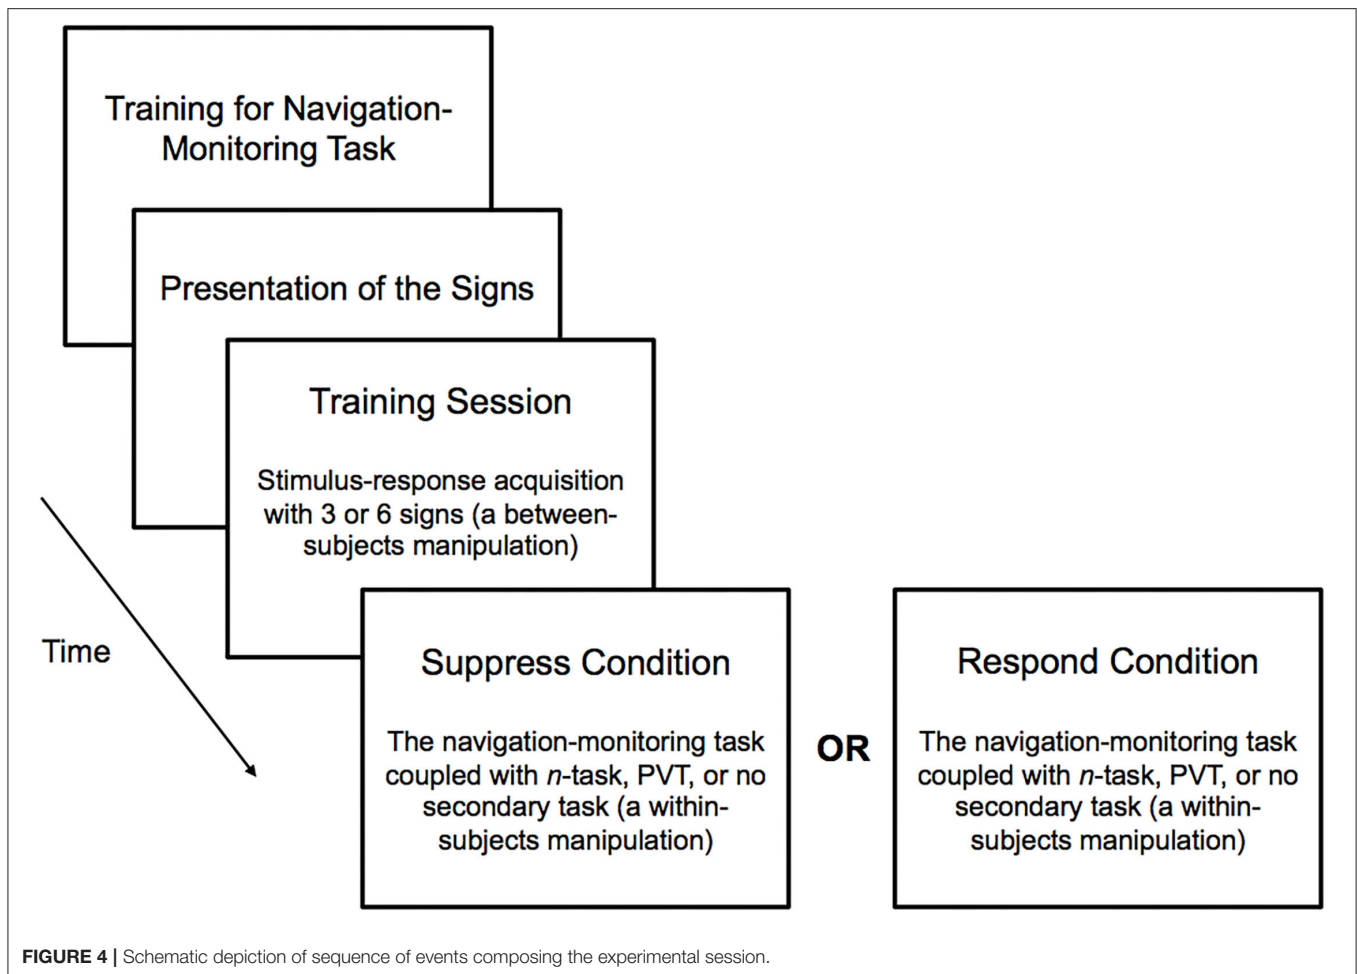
Training for Navigation-Monitoring Task

Presentation of the Signs

Training Session

Stimulus-response acquisition with 3 or 6 signs (a between-subjects manipulation)

Time

Suppress Condition

The navigation-monitoring task coupled with *n*-task, PVT, or no secondary task (a within-subjects manipulation)

OR

Respond Condition

The navigation-monitoring task coupled with *n*-task, PVT, or no secondary task (a within-subjects manipulation)

**FIGURE 4 |** Schematic depiction of sequence of events composing the experimental session.